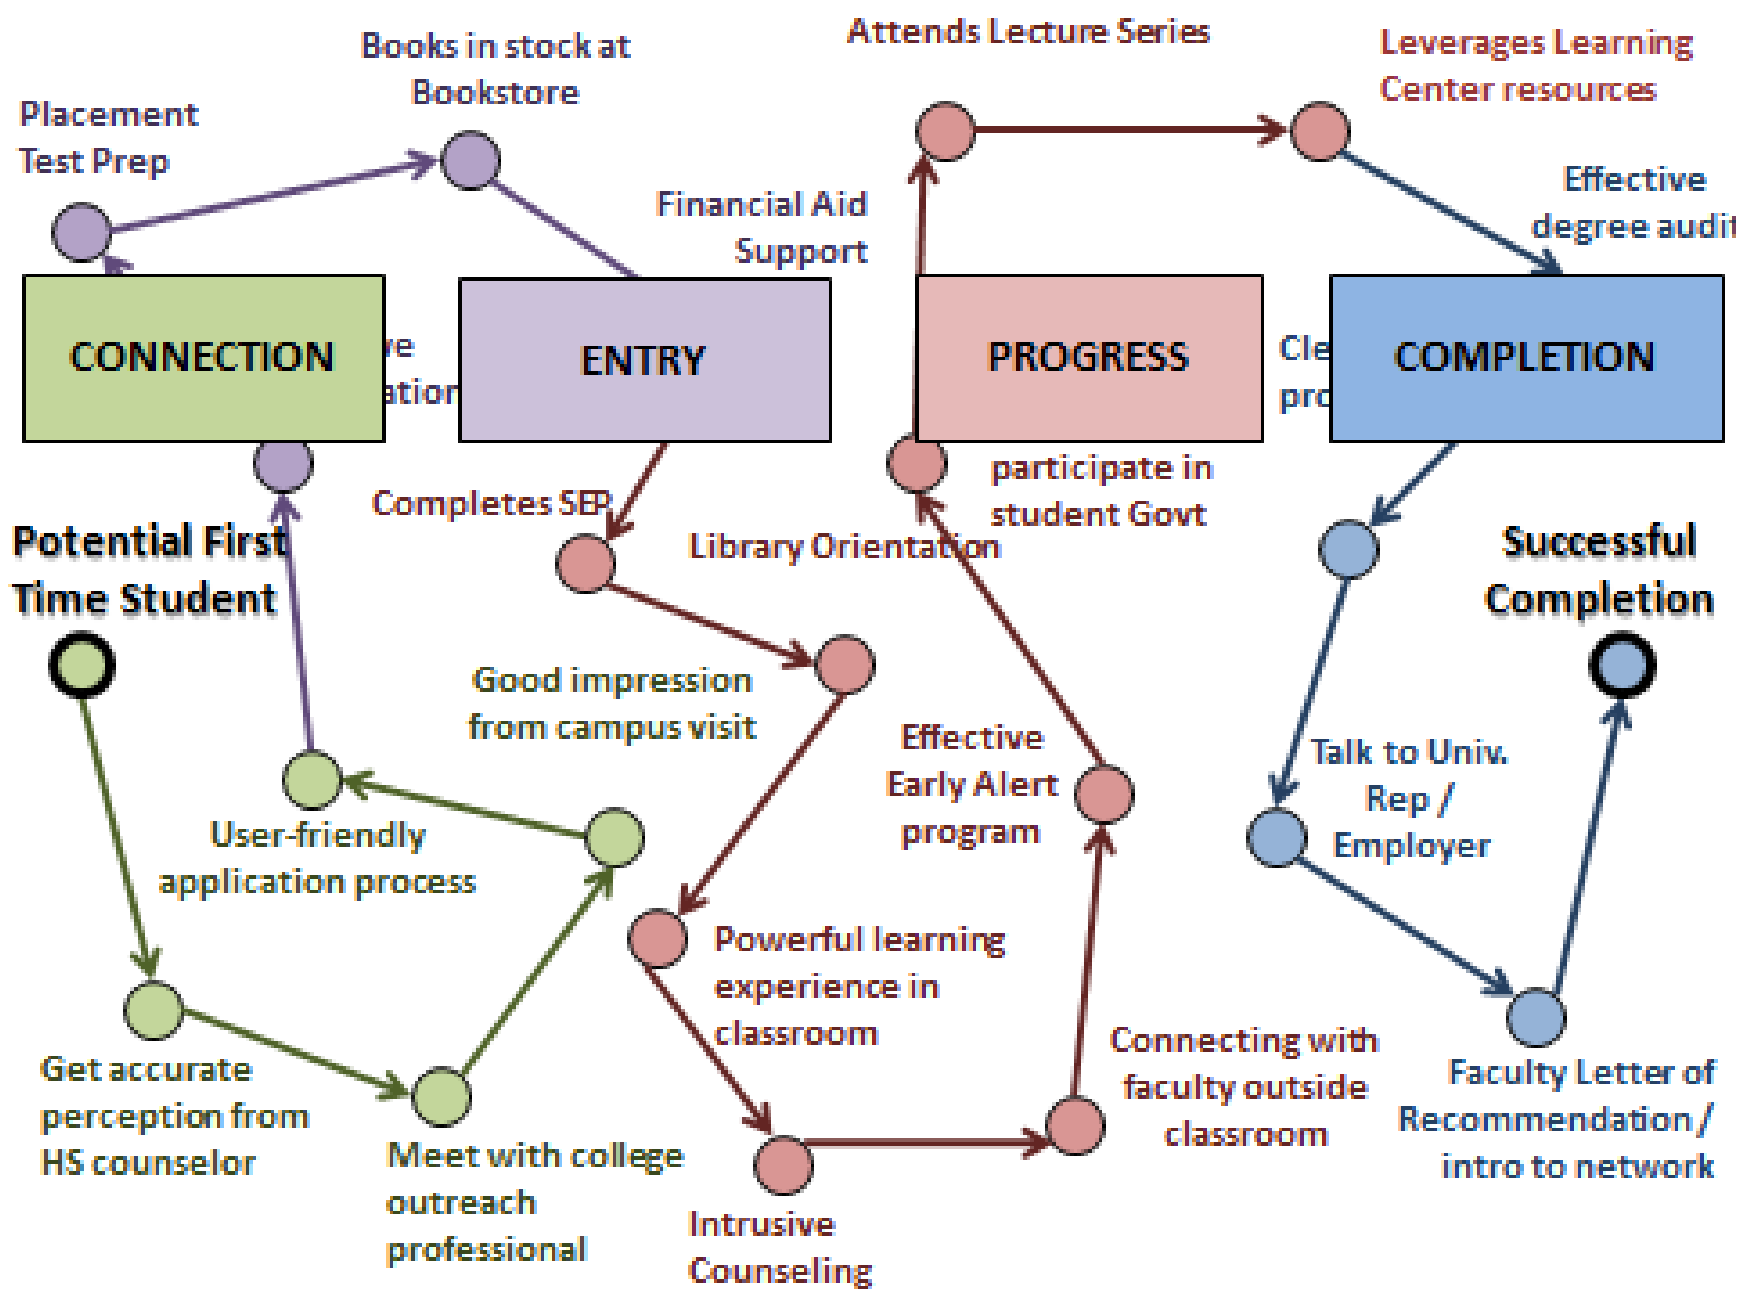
Books in stock at Bookstore

Attends Lecture Series

Leverages Learning Center resources

Placement Test Prep

Financial Aid Support

Effective degree audi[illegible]

CONNECTION

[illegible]ve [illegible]ation

ENTRY

PROGRESS

Cle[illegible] pro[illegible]

COMPLETION

participate in student Govt

Completes SEP

Library Orientation

Potential First Time Student

Successful Completion

Good impression from campus visit

Effective Early Alert program

Talk to Univ. Rep / Employer

User-friendly application process

Powerful learning experience in classroom

Connecting with faculty outside classroom

Faculty Letter of Recommendation / intro to network

Get accurate perception from HS counselor

Meet with college outreach professional

Intrusive Counseling